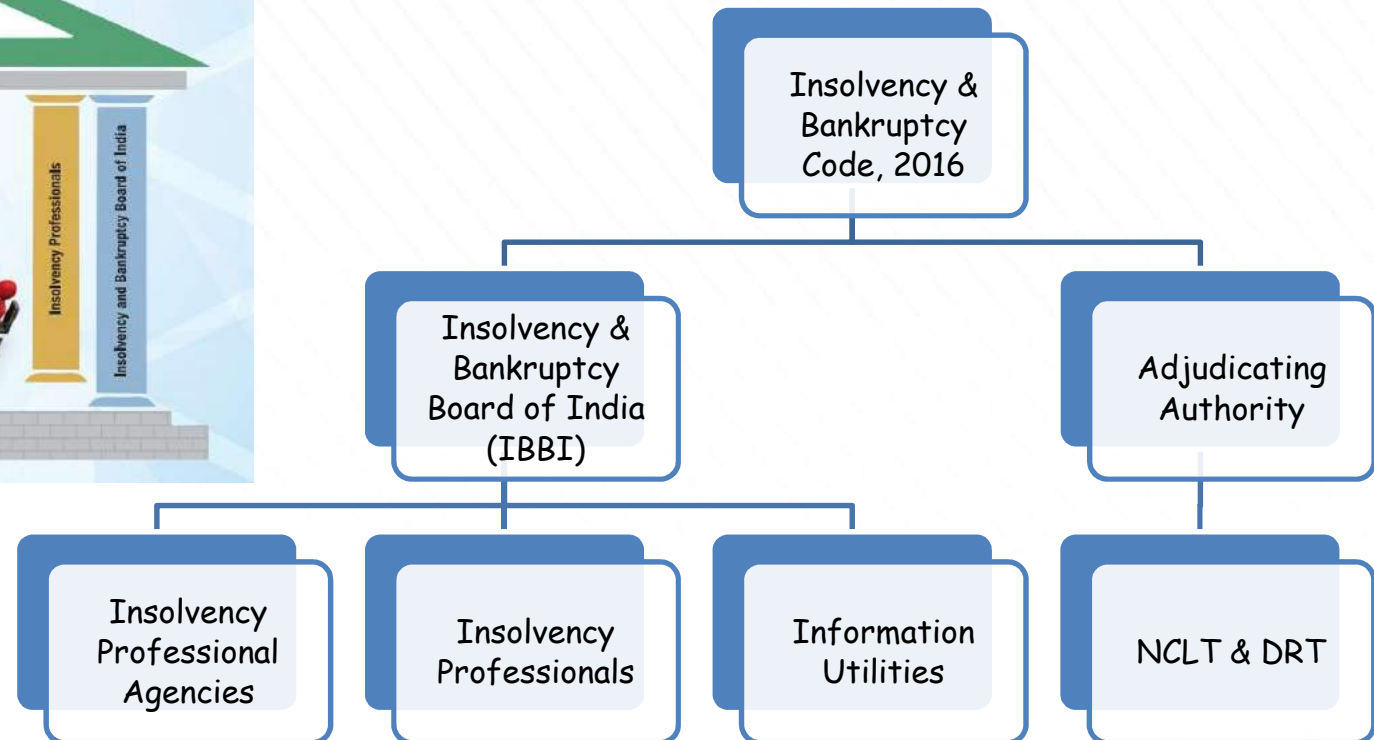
Insolvency Professionals

Insolvency and Bankruptcy Board of India

Insolvency & Bankruptcy Code, 2016

Insolvency & Bankruptcy Board of India (IBBI)

Adjudicating Authority

Insolvency Professional Agencies

Insolvency Professionals

Information Utilities

NCLT & DRT